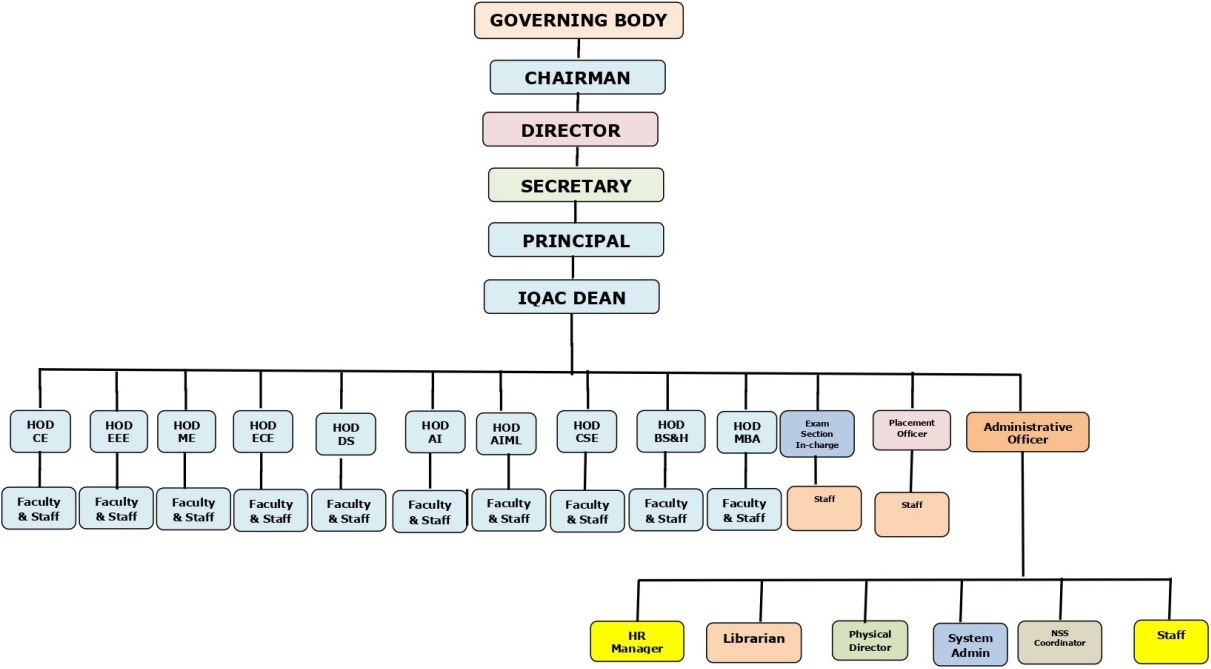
GOVERNING BODY

CHAIRMAN

DIRECTOR

SECRETARY

PRINCIPAL

IQAC DEAN

HOD CE

HOD EEE

HOD ME

HOD ECE

HOD DS

HOD AI

HOD AIML

HOD CSE

HOD BS&H

HOD MBA

Exam Section In-charge

Placement Officer

Administrative Officer

Faculty & Staff

Faculty & Staff

Faculty & Staff

Faculty & Staff

Faculty & Staff

Faculty & Staff

Faculty & Staff

Faculty & Staff

Faculty & Staff

Faculty & Staff

Staff

Staff

HR Manager

Librarian

Physical Director

System Admin

NSS Coordinator

Staff